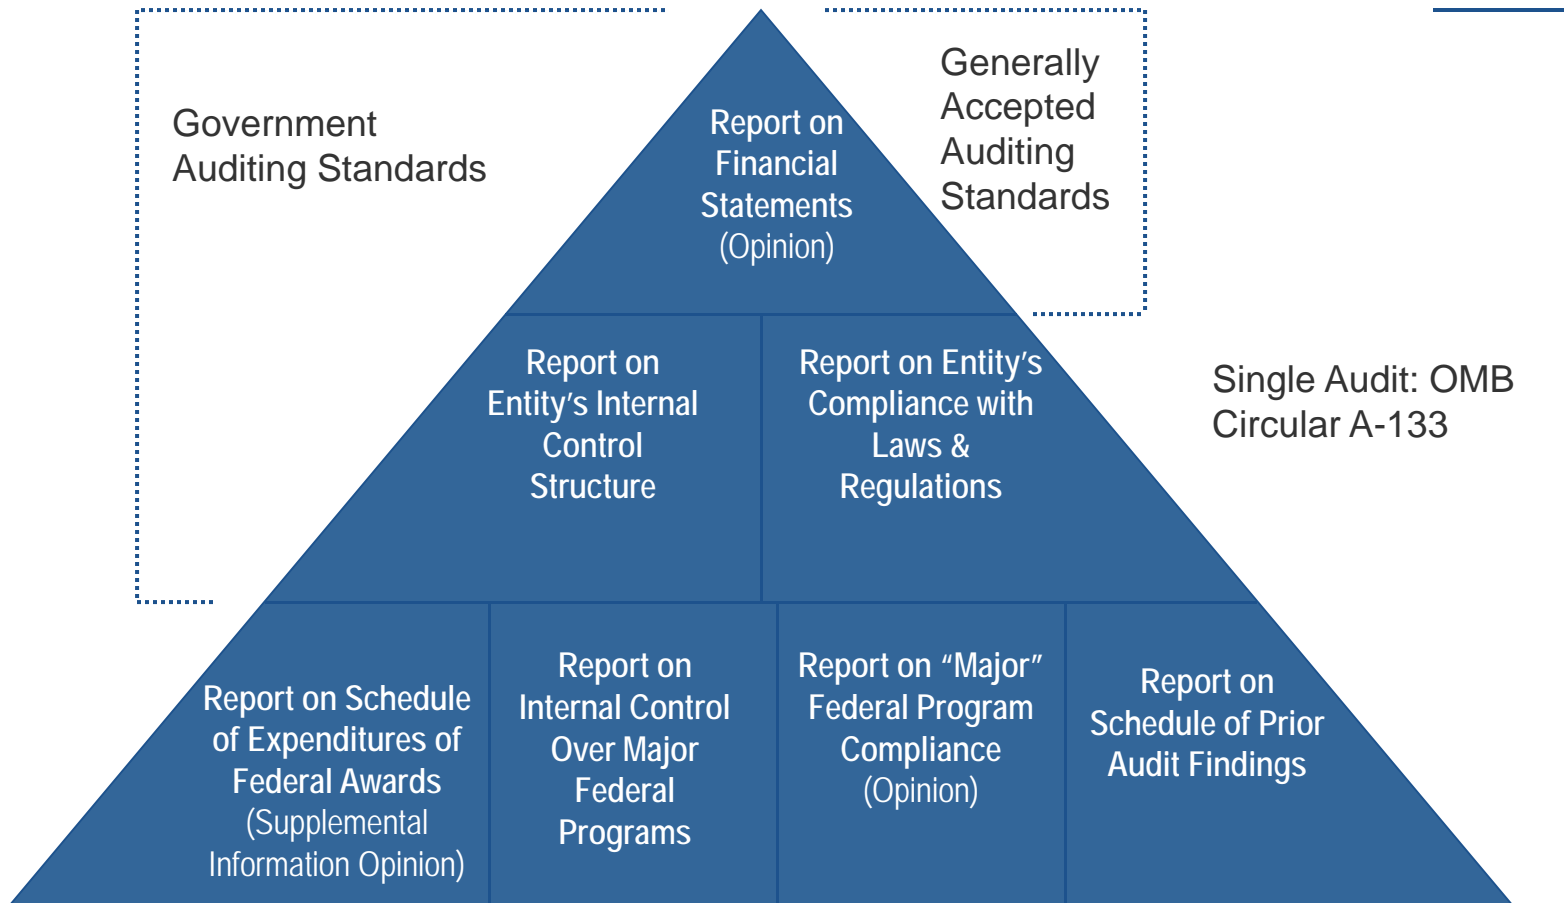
Government Auditing Standards

Report on Financial Statements (Opinion)

Generally Accepted Auditing Standards

Report on Entity's Internal Control Structure

Report on Entity's Compliance with Laws & Regulations

Single Audit: OMB Circular A-133

Report on Schedule of Expenditures of Federal Awards (Supplemental Information Opinion)

Report on Internal Control Over Major Federal Programs

Report on "Major" Federal Program Compliance (Opinion)

Report on Schedule of Prior Audit Findings